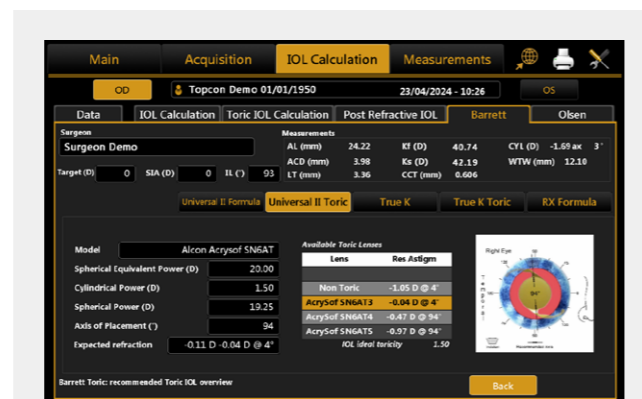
Main | Acquisition | IOL Calculation | Measurements

OD | Topcon Demo 01/01/1950 | 23/04/2024 - 10:26 | OS

Data | IOL Calculation | Toric IOL Calculation | Post Refractive IOL | Barrett | Olsen

Surgeon
Surgeon Demo

Target (D) 0 SIA (D) 0 IL (°) 93

Measurements
AL (mm) 24.22 Kf (D) 40.74 CYL (D) -1.69 ax 3°
ACD (mm) 3.98 Ks (D) 42.19 WTW (mm) 12.10
LT (mm) 3.36 CCT (mm) 0.606

Universal II Formula | Universal II Toric | True K | True K Toric | RX Formula

Model Alcon Acrysof SN6AT
Spherical Equivalent Power (D) 20.00
Cylindrical Power (D) 1.50
Spherical Power (D) 19.25
Axis of Placement (°) 94
Expected refraction -0.11 D -0.04 D @ 4°

Available Toric Lenses

| Lens | Res Astigm |
|---|---|
| | |
| Non Toric | -1.05 D @ 4° |
| AcrySof SN6AT3 | -0.04 D @ 4° |
| AcrySof SN6AT4 | -0.47 D @ 94° |
| AcrySof SN6AT5 | -0.97 D @ 94° |

IOL ideal toricity 1.50

Right Eye

Barrett Toric: recommended Toric IOL overview

Back